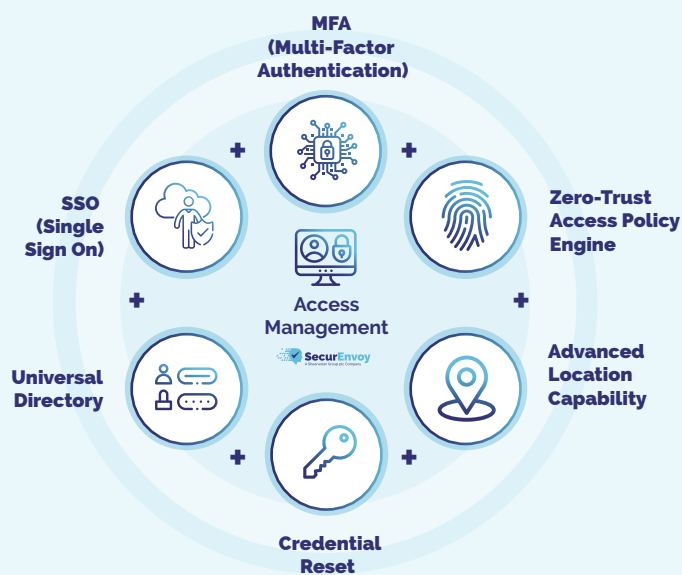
MFA (Multi-Factor Authentication)

+

+

SSO (Single Sign On)

Zero-Trust Access Policy Engine

Access Management

SecurEnvoy

a Shearwater Group plc Company

+

+

Universal Directory

Advanced Location Capability

+

+

Credential Reset